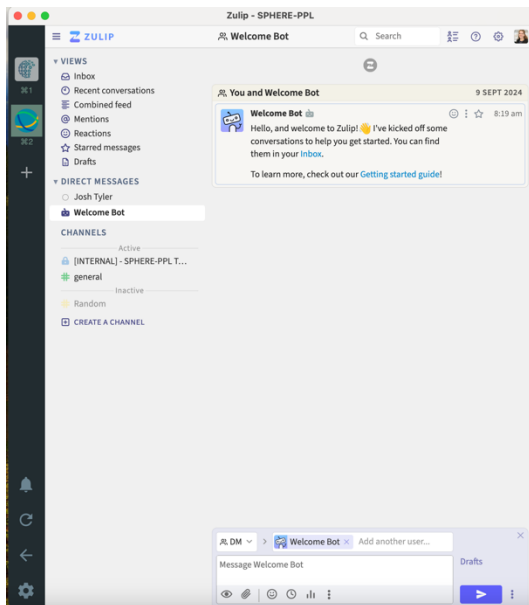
Zulip - SPHERE-PPL

⌘1
⌘2
+

ZULIP

VIEWS
Inbox
Recent conversations
Combined feed
Mentions
Reactions
Starred messages
Drafts

DIRECT MESSAGES
Josh Tyler
Welcome Bot

CHANNELS
Active
[INTERNAL] - SPHERE-PPL T...
general
Inactive
Random
CREATE A CHANNEL

Welcome Bot
Search

You and Welcome Bot
9 SEPT 2024

Welcome Bot
8:19 am
Hello, and welcome to Zulip! 👋 I've kicked off some conversations to help you get started. You can find them in your Inbox.

To learn more, check out our Getting started guide!

DM
Welcome Bot ×
Add another user...
Message Welcome Bot
Drafts